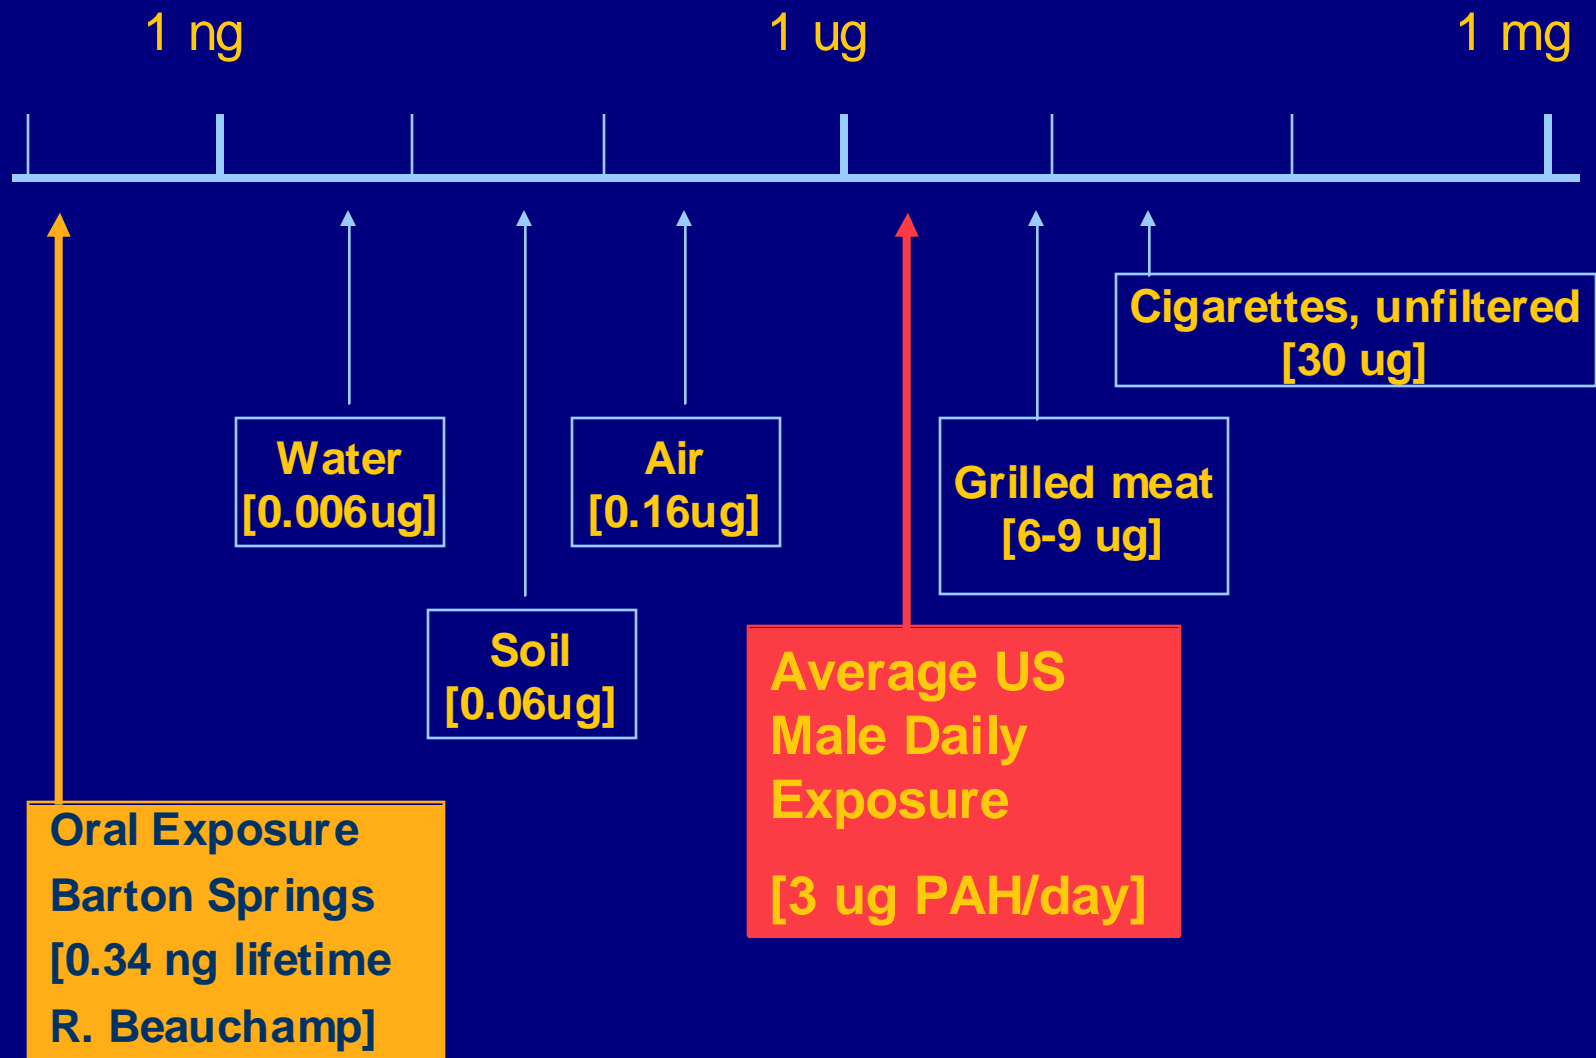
1 ng

1 ug

1 mg

Cigarettes, unfiltered [30 ug]

Water [0.006ug]

Air [0.16ug]

Grilled meat [6-9 ug]

Soil [0.06ug]

Average US Male Daily Exposure

[3 ug PAH/day]

Oral Exposure Barton Springs [0.34 ng lifetime R. Beauchamp]